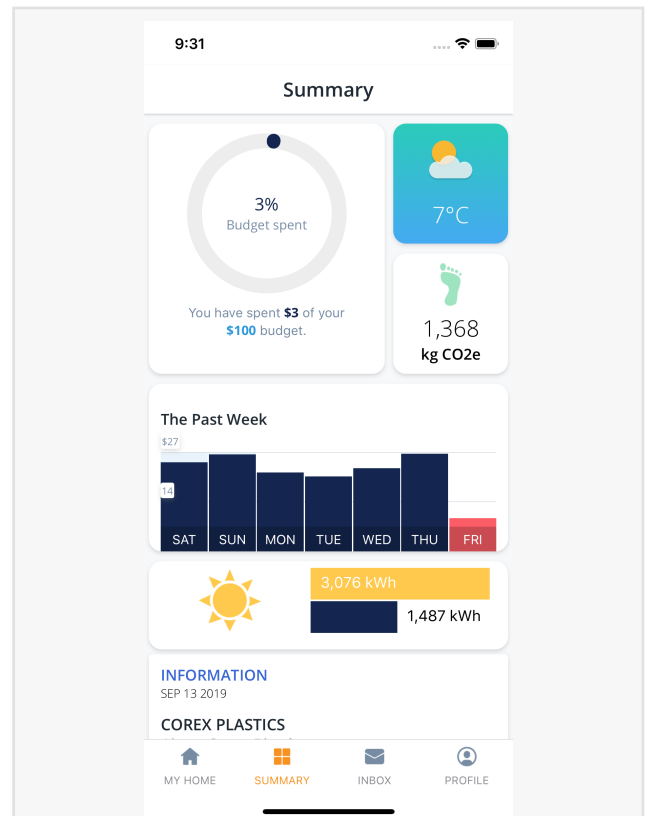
9:31

Summary

3%
Budget spent

You have spent **$3** of your **$100** budget.

7°C

1,368
kg CO2e

The Past Week

$27

14

SAT SUN MON TUE WED THU FRI

3,076 kWh

1,487 kWh

INFORMATION
SEP 13 2019

COREX PLASTICS

MY HOME SUMMARY INBOX PROFILE